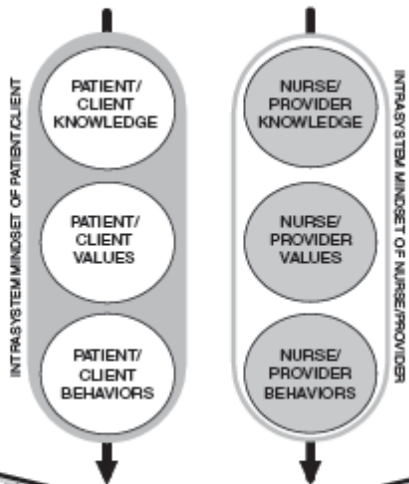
INTRASYSTEM MINDSET OF PATIENT/CLIENT

PATIENT/ CLIENT KNOWLEDGE

PATIENT/ CLIENT VALUES

PATIENT/ CLIENT BEHAVIORS

NURSE/ PROVIDER KNOWLEDGE

NURSE/ PROVIDER VALUES

NURSE/ PROVIDER BEHAVIORS

INTRASYSTEM MINDSET OF NURSE/PROVIDER